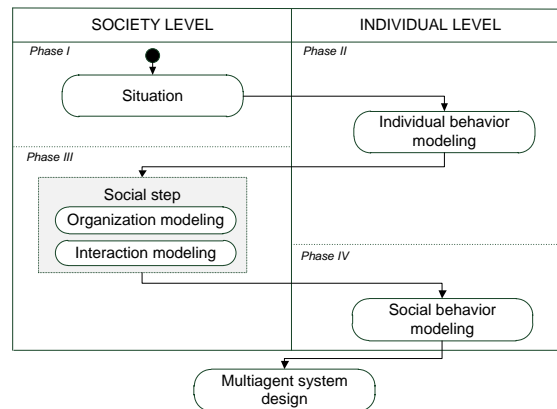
SOCIETY LEVEL

INDIVIDUAL LEVEL

Phase I

Phase II

Situation

Individual behavior modeling

Phase III

Social step

Organization modeling

Interaction modeling

Phase IV

Social behavior modeling

Multiagent system design